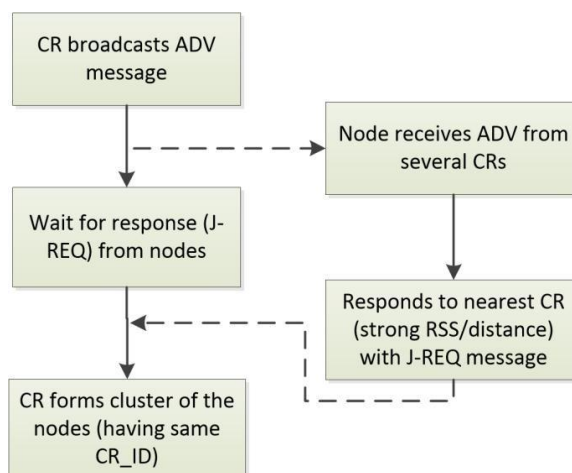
CR broadcasts ADV message

Node receives ADV from several CRs

Wait for response (J-REQ) from nodes

Responds to nearest CR (strong RSS/distance) with J-REQ message

CR forms cluster of the nodes (having same CR_ID)